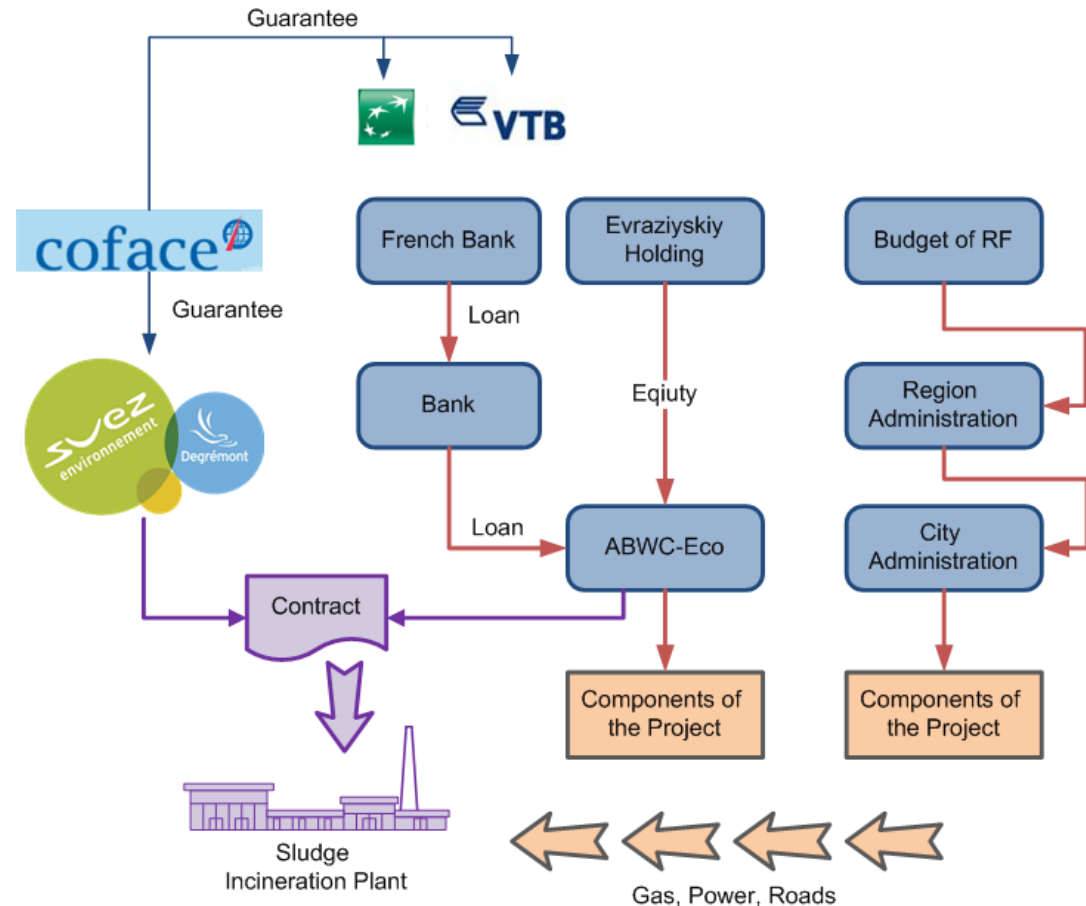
Guarantee

VTB

coface

Guarantee

suez environnement

Degrémont

French Bank

Evraziyskiy Holding

Budget of RF

Loan

Bank

Eqiuty

Region Administration

Loan

ABWC-Eco

City Administration

Contract

Components of the Project

Components of the Project

Sludge Incineration Plant

Gas, Power, Roads